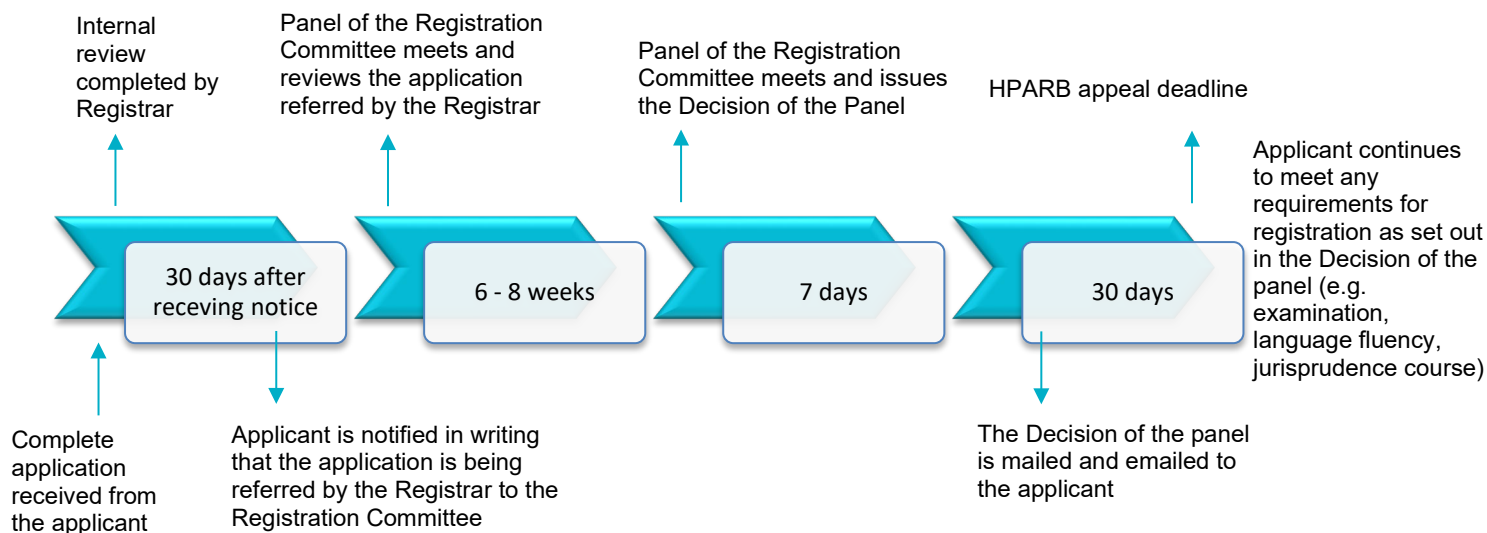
Internal review completed by Registrar

Panel of the Registration Committee meets and reviews the application referred by the Registrar

Panel of the Registration Committee meets and issues the Decision of the Panel

HPARB appeal deadline

Applicant continues to meet any requirements for registration as set out in the Decision of the panel (e.g. examination, language fluency, jurisprudence course)

30 days after receving notice

6 - 8 weeks

7 days

30 days

Complete application received from the applicant

Applicant is notified in writing that the application is being referred by the Registrar to the Registration Committee

The Decision of the panel is mailed and emailed to the applicant